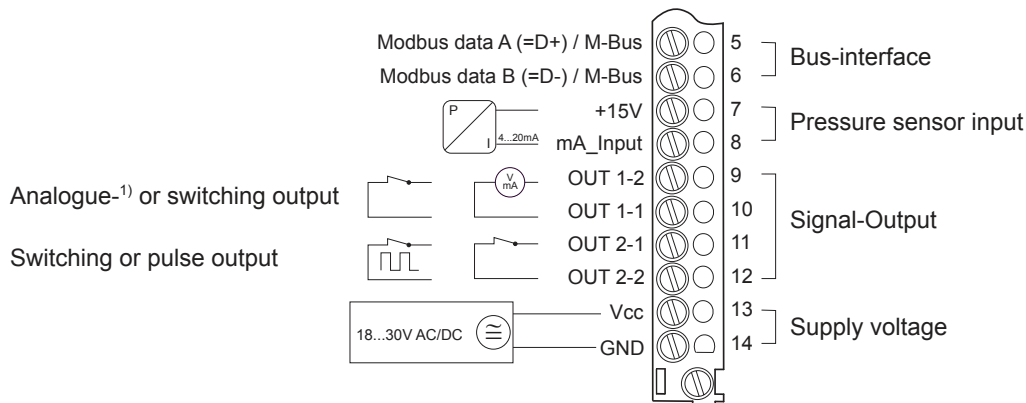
Modbus data A (=D+) / M-Bus
Modbus data B (=D-) / M-Bus
P
I
4...20mA
+15V
mA_Input
Analogue-$^{1)}$ or switching output
V
mA
OUT 1-2
OUT 1-1
Switching or pulse output
OUT 2-1
OUT 2-2
18...30V AC/DC
Vcc
GND
5
6
7
8
9
10
11
12
13
14
Bus-interface
Pressure sensor input
Signal-Output
Supply voltage